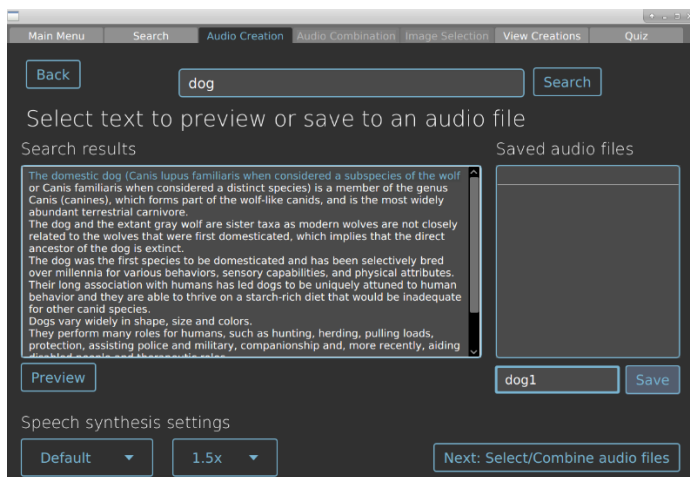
Main Menu | Search | Audio Creation | Audio Combination | Image Selection | View Creations | Quiz

Back

dog

Search

Select text to preview or save to an audio file

Search results

The domestic dog (Canis lupus familiaris when considered a subspecies of the wolf or Canis familiaris when considered a distinct species) is a member of the genus Canis (canines), which forms part of the wolf-like canids, and is the most widely abundant terrestrial carnivore.
The dog and the extant gray wolf are sister taxa as modern wolves are not closely related to the wolves that were first domesticated, which implies that the direct ancestor of the dog is extinct.
The dog was the first species to be domesticated and has been selectively bred over millennia for various behaviors, sensory capabilities, and physical attributes.
Their long association with humans has led dogs to be uniquely attuned to human behavior and they are able to thrive on a starch-rich diet that would be inadequate for other canid species.
Dogs vary widely in shape, size and colors.
They perform many roles for humans, such as hunting, herding, pulling loads, protection, assisting police and military, companionship and, more recently, aiding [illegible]

Saved audio files

Preview

dog1

Save

Speech synthesis settings

Default

1.5x

Next: Select/Combine audio files